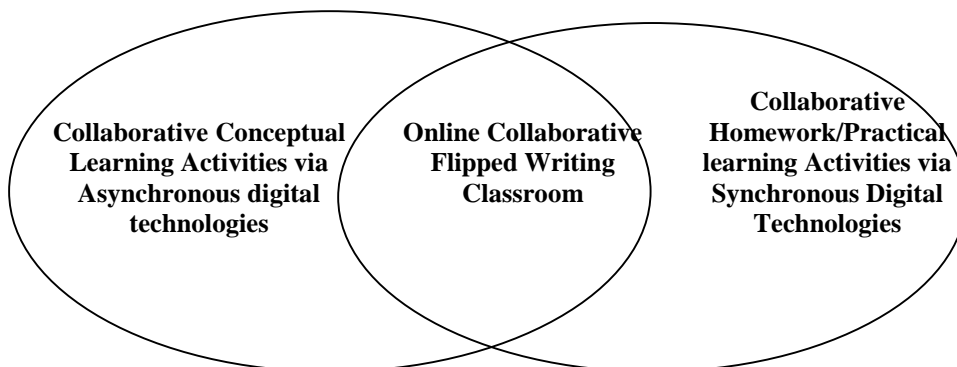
Collaborative Conceptual Learning Activities via Asynchronous digital technologies

Online Collaborative Flipped Writing Classroom

Collaborative Homework/Practical learning Activities via Synchronous Digital Technologies